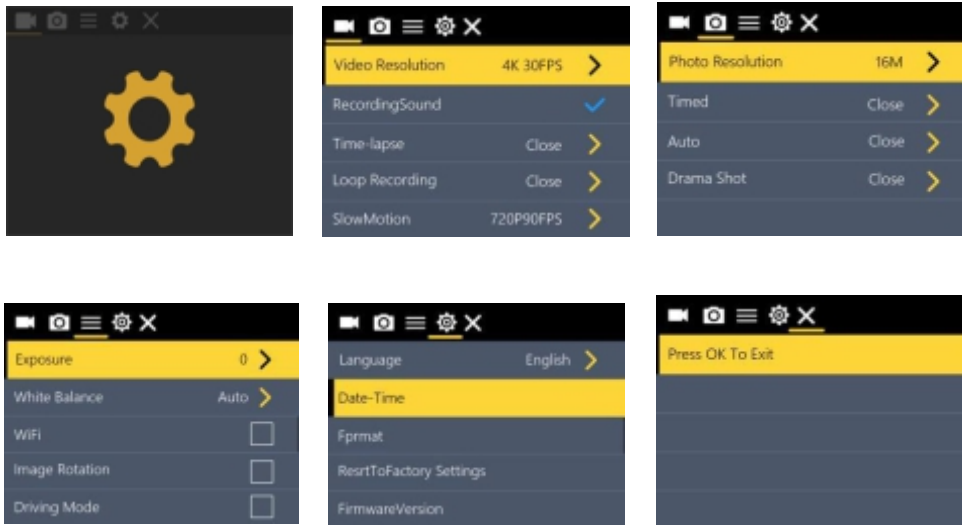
| Video Resolution | 4K 30FPS |
|---|---|
| RecordingSound | |
| Time-lapse | Close |
| Loop Recording | Close |
| SlowMotion | 720P90FPS |

| Photo Resolution | 16M |
|---|---|
| Timed | Close |
| Auto | Close |
| Drama Shot | Close |

| Exposure | 0 |
|---|---|
| White Balance | Auto |
| WiFi | |
| Image Rotation | |
| Driving Mode | |

Language English

Date-Time

Fprmat

ResrtToFactory Settings

FirmwareVersion

Press OK To Exit